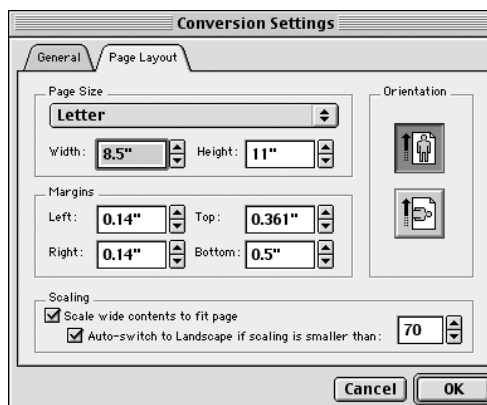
Conversion Settings

General

Page Layout

Page Size

Letter

Width: 8.5"

Height: 11"

Orientation

Margins

Left: 0.14"

Top: 0.361"

Right: 0.14"

Bottom: 0.5"

Scaling

Scale wide contents to fit page

Auto-switch to Landscape if scaling is smaller than: 70

Cancel

OK